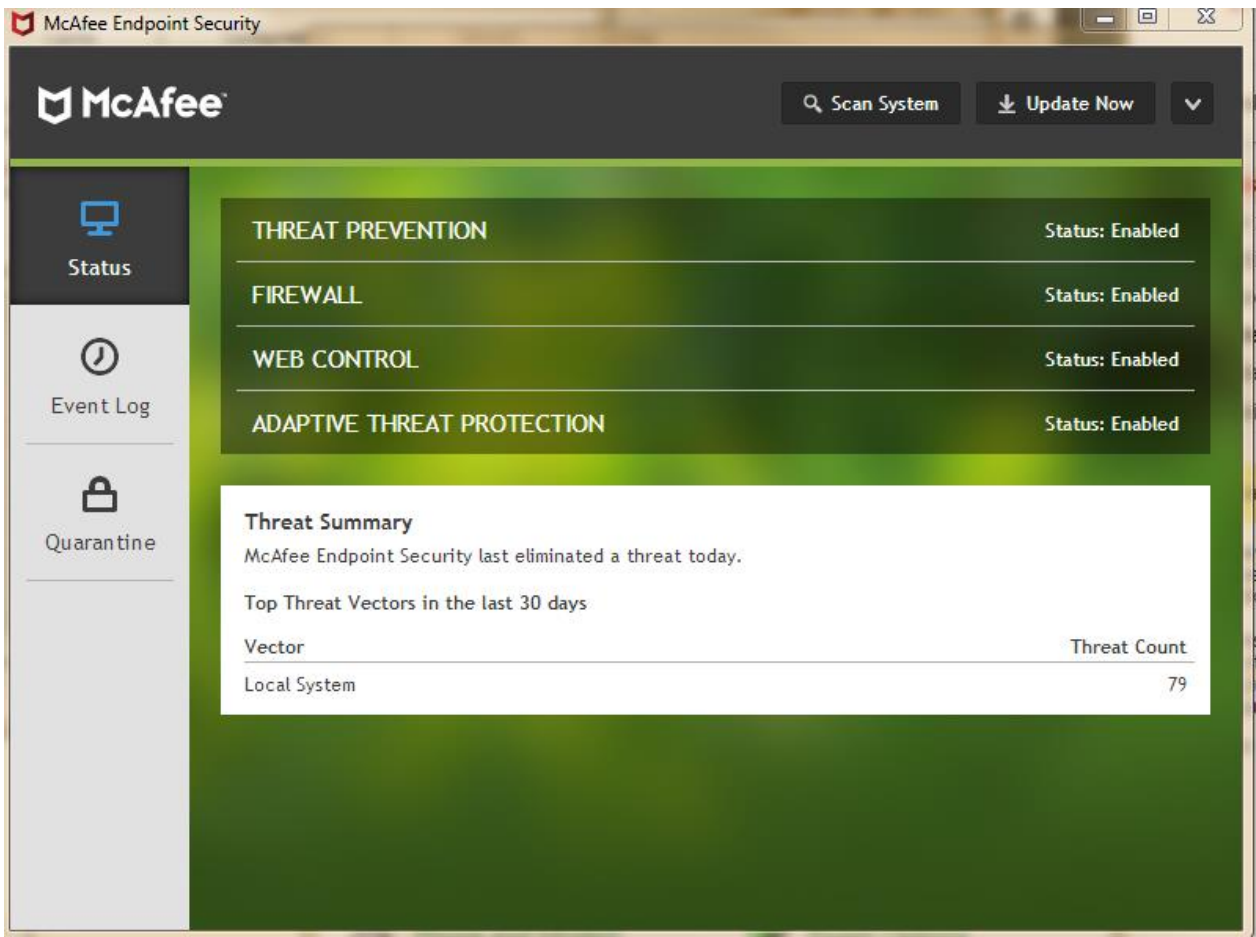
McAfee Endpoint Security

McAfee

Scan System

Update Now

Status

Event Log

Quarantine

THREAT PREVENTION Status: Enabled

FIREWALL Status: Enabled

WEB CONTROL Status: Enabled

ADAPTIVE THREAT PROTECTION Status: Enabled

Threat Summary

McAfee Endpoint Security last eliminated a threat today.

Top Threat Vectors in the last 30 days

| Vector | Threat Count |
|---|---|
| Local System | 79 |